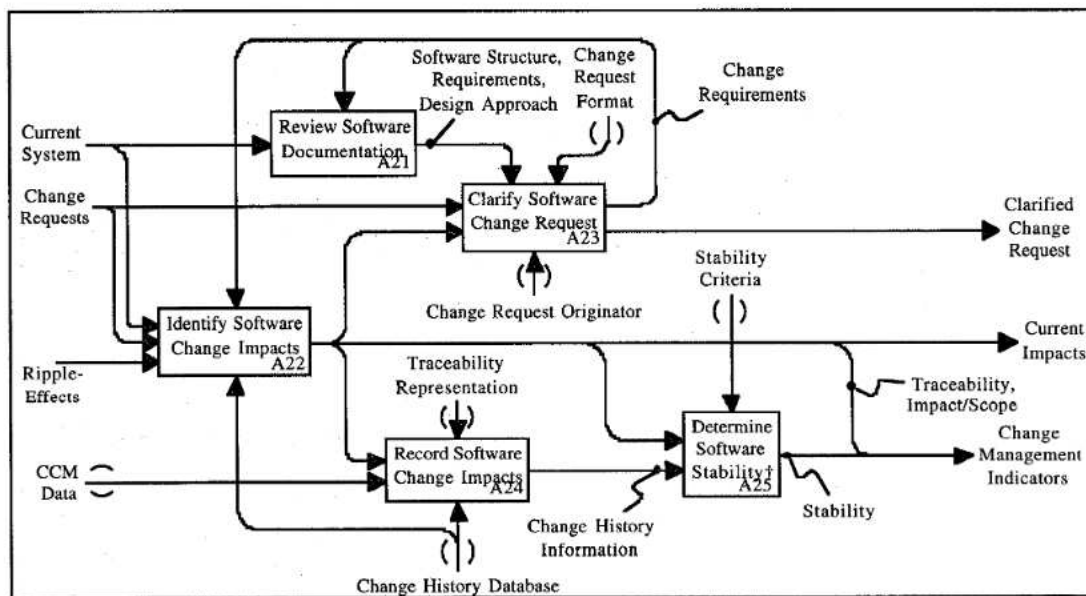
Software Structure, Requirements, Design Approach

Change Request Format

Change Requirements

Current System

Review Software Documentation A21

Change Requests

Clarify Software Change Request A23

Clarified Change Request

Stability Criteria

Change Request Originator

Identify Software Change Impacts A22

Current Impacts

Ripple-Effects

Traceability Representation

Traceability, Impact/Scope

Determine Software Stability† A25

Change Management Indicators

CCM Data

Record Software Change Impacts A24

Stability

Change History Information

Change History Database